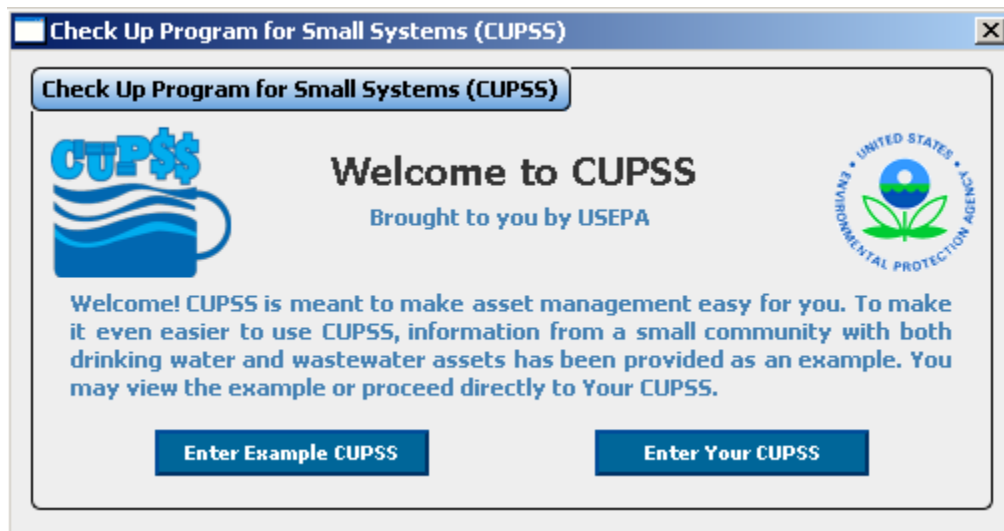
Check Up Program for Small Systems (CUPSS)

Check Up Program for Small Systems (CUPSS)

CUP$$

Welcome to CUPSS

Brought to you by USEPA

UNITED STATES ENVIRONMENTAL PROTECTION AGENCY

Welcome! CUPSS is meant to make asset management easy for you. To make it even easier to use CUPSS, information from a small community with both drinking water and wastewater assets has been provided as an example. You may view the example or proceed directly to Your CUPSS.

Enter Example CUPSS

Enter Your CUPSS